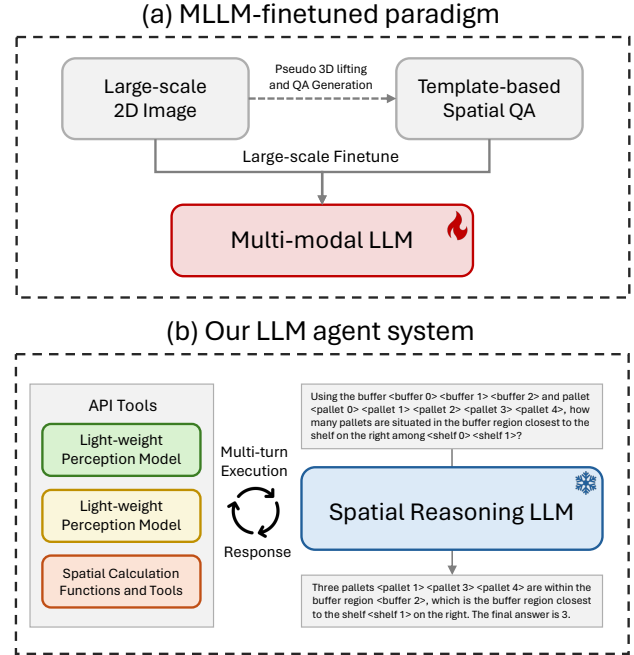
(a) MLLM-finetuned paradigm

Large-scale 2D Image

Pseudo 3D lifting and QA Generation

Template-based Spatial QA

Large-scale Finetune

Multi-modal LLM

(b) Our LLM agent system

API Tools

Light-weight Perception Model

Light-weight Perception Model

Spatial Calculation Functions and Tools

Multi-turn Execution

Response

Using the buffer <buffer 0> <buffer 1> <buffer 2> and pallet <pallet 0> <pallet 1> <pallet 2> <pallet 3> <pallet 4>, how many pallets are situated in the buffer region closest to the shelf on the right among <shelf 0> <shelf 1>?

Spatial Reasoning LLM

Three pallets <pallet 1> <pallet 3> <pallet 4> are within the buffer region <buffer 2>, which is the buffer region closest to the shelf <shelf 1> on the right. The final answer is 3.